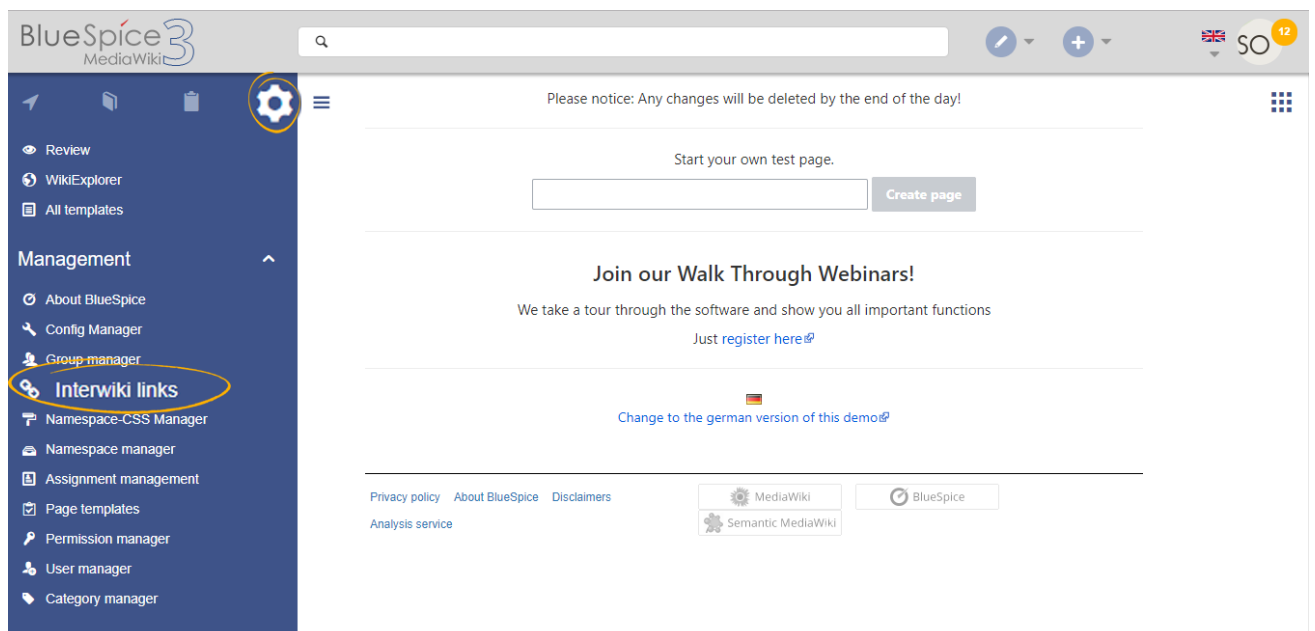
BlueSpice 3
MediaWiki

12
SO

Review
WikiExplorer
All templates

Management
About BlueSpice
Config Manager
Group manager
Interwiki links
Namespace-CSS Manager
Namespace manager
Assignment management
Page templates
Permission manager
User manager
Category manager

Please notice: Any changes will be deleted by the end of the day!

Start your own test page.
Create page

Join our Walk Through Webinars!

We take a tour through the software and show you all important functions

Just register here

Change to the german version of this demo

Privacy policy About BlueSpice Disclaimers
Analysis service

MediaWiki
Semantic MediaWiki
BlueSpice